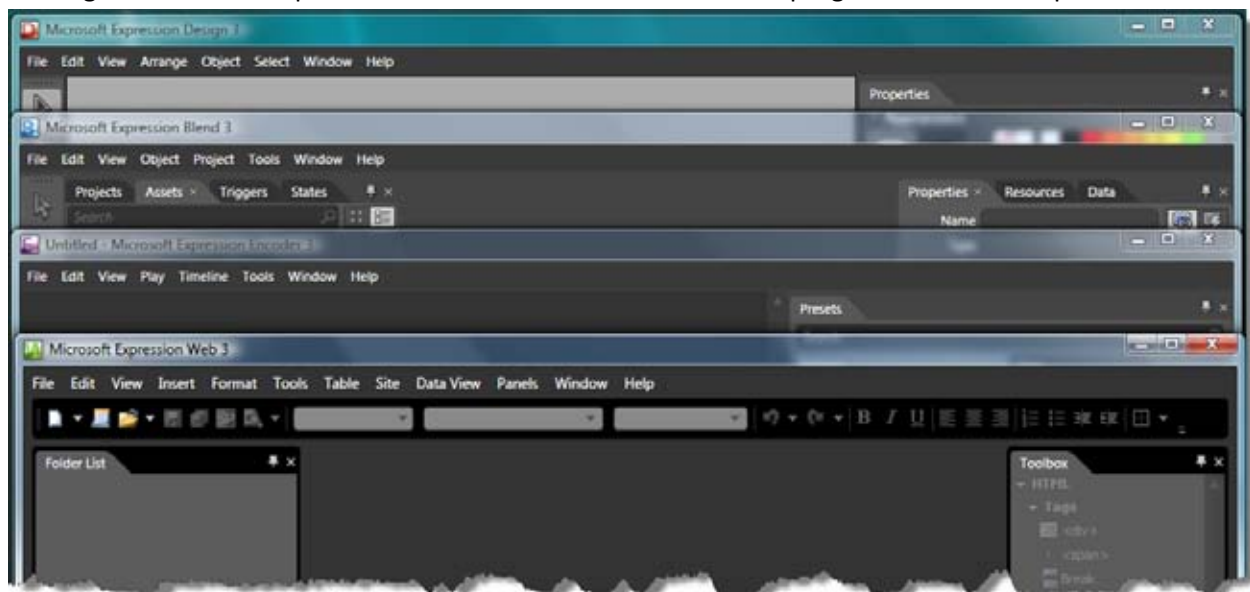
Microsoft Expression Design 3

File Edit View Arrange Object Select Window Help

Properties

Microsoft Expression Blend 3

File Edit View Object Project Tools Window Help

Projects Assets × Triggers States

Search

Properties × Resources Data

Name

Untitled - Microsoft Expression Encoder 3

File Edit View Play Timeline Tools Window Help

Presets

Microsoft Expression Web 3

File Edit View Insert Format Tools Table Site Data View Panels Window Help

B I U

Folder List

Toolbox

HTML

Tags

<div>

<span>

Break